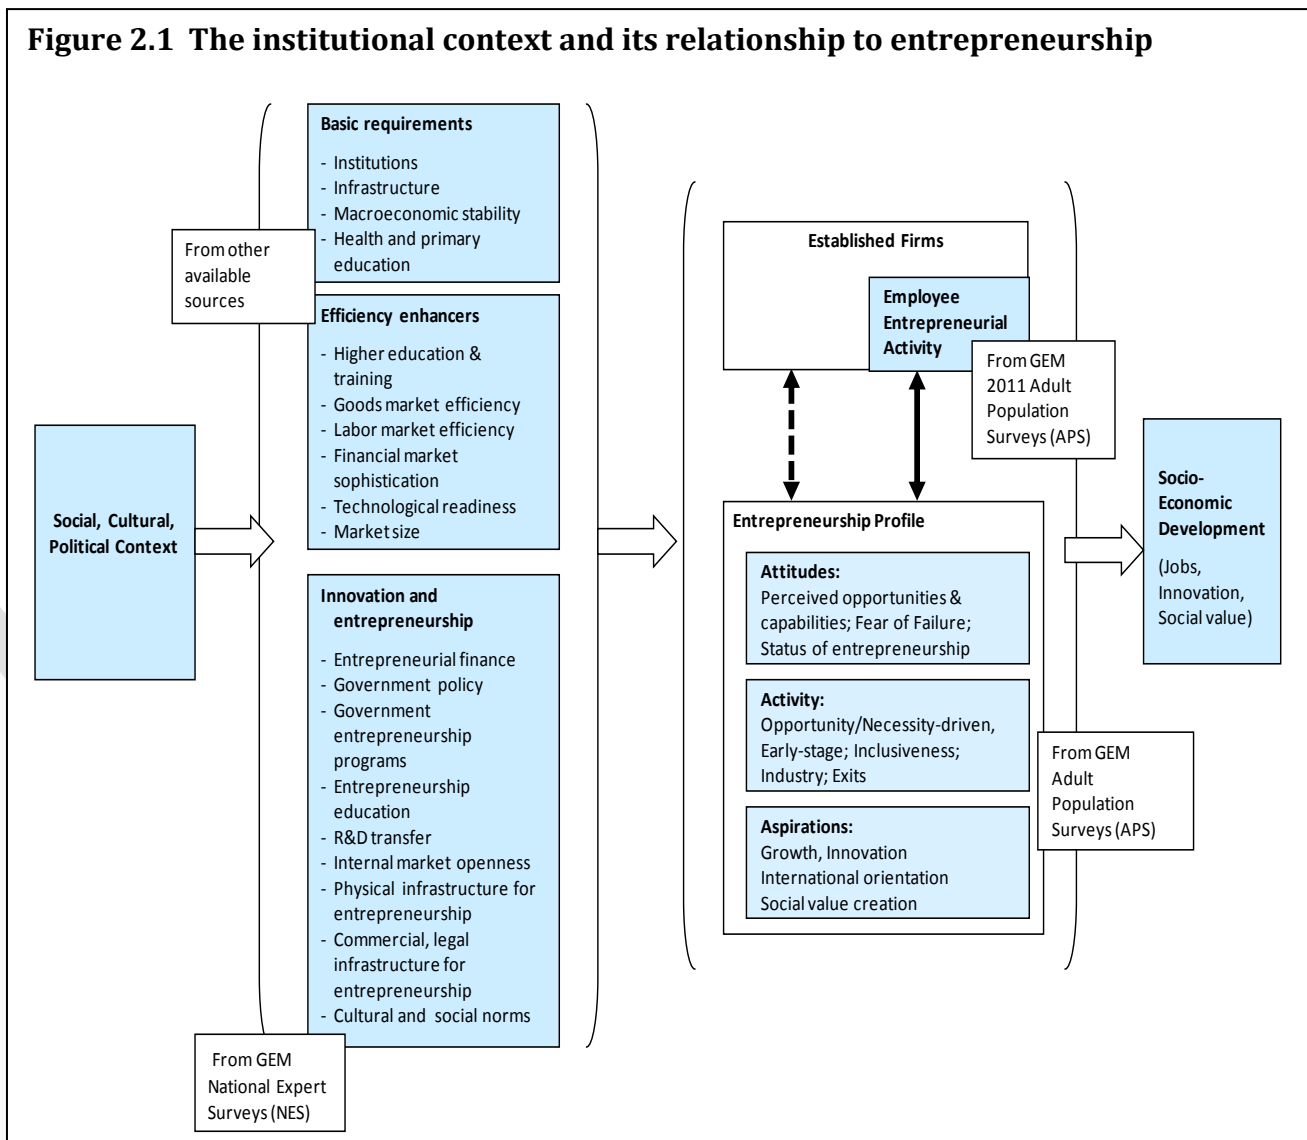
**Figure 2.1 The institutional context and its relationship to entrepreneurship**

Social, Cultural, Political Context

From other available sources

Basic requirements
- Institutions
- Infrastructure
- Macroeconomic stability
- Health and primary education

Efficiency enhancers
- Higher education & training
- Goods market efficiency
- Labor market efficiency
- Financial market sophistication
- Technological readiness
- Market size

Innovation and entrepreneurship
- Entrepreneurial finance
- Government policy
- Government entrepreneurship programs
- Entrepreneurship education
- R&D transfer
- Internal market openness
- Physical infrastructure for entrepreneurship
- Commercial, legal infrastructure for entrepreneurship
- Cultural and social norms

From GEM National Expert Surveys (NES)

Established Firms

Employee Entrepreneurial Activity

From GEM 2011 Adult Population Surveys (APS)

Entrepreneurship Profile

Attitudes:
Perceived opportunities & capabilities; Fear of Failure; Status of entrepreneurship

Activity:
Opportunity/Necessity-driven, Early-stage; Inclusiveness; Industry; Exits

Aspirations:
Growth, Innovation
International orientation
Social value creation

From GEM Adult Population Surveys (APS)

Socio-Economic Development
(Jobs, Innovation, Social value)